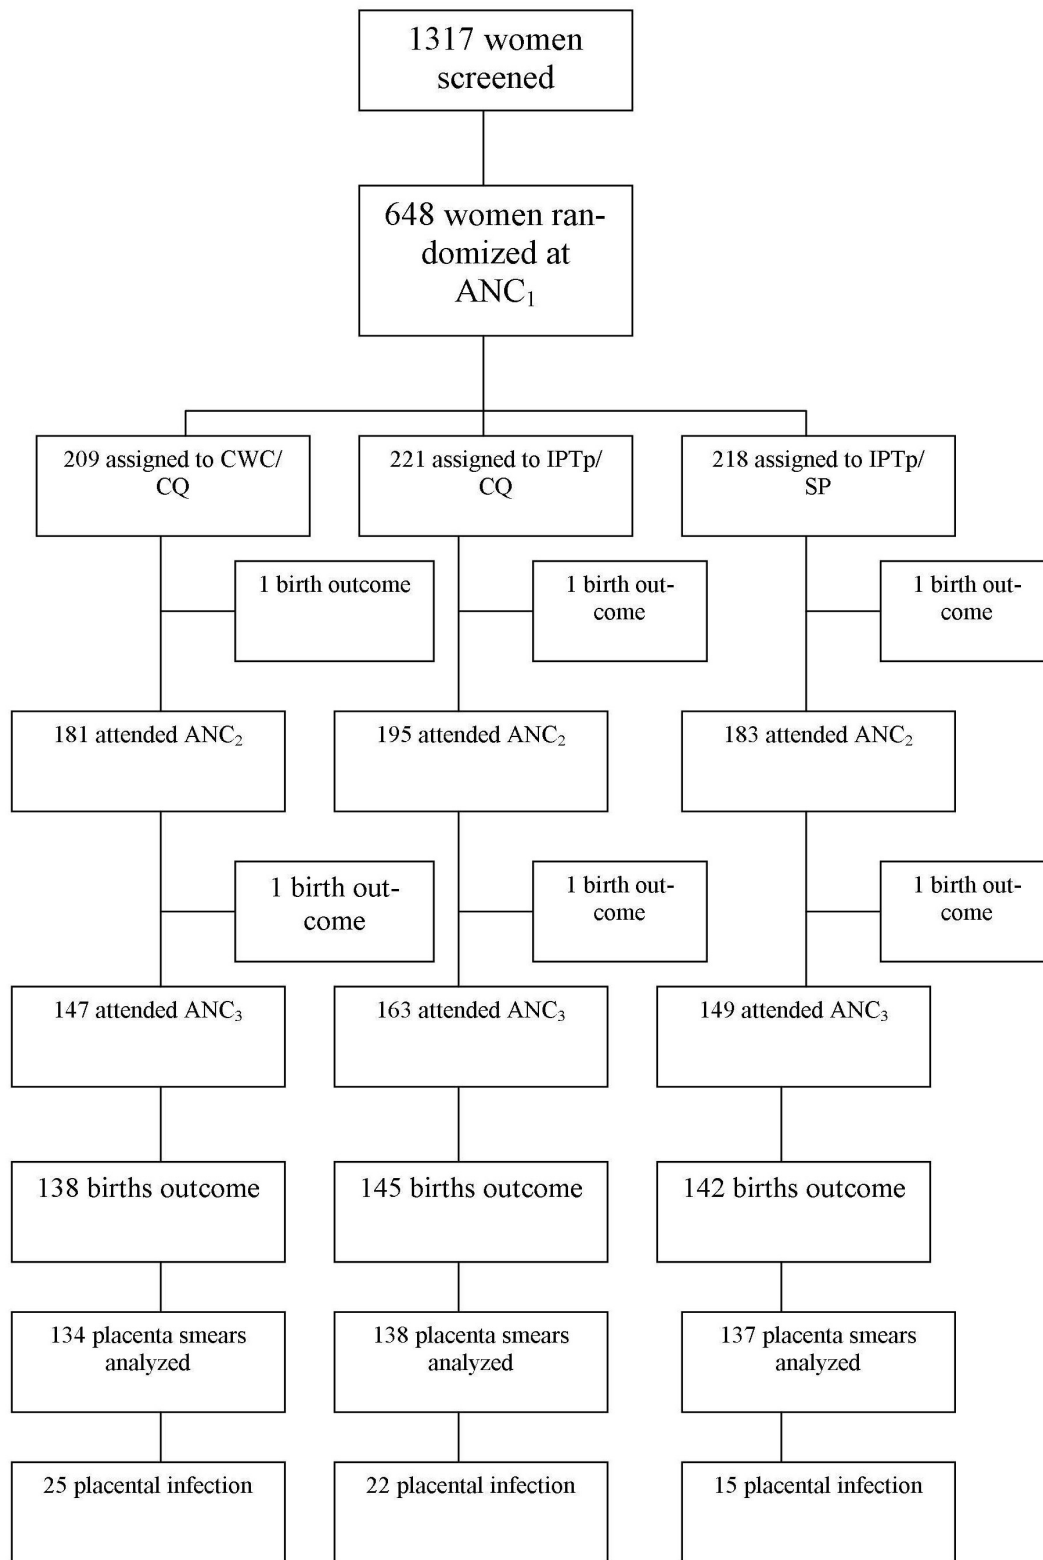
1317 women screened

648 women randomized at ANC$_1$

209 assigned to CWC/ CQ

221 assigned to IPTp/ CQ

218 assigned to IPTp/ SP

1 birth outcome

1 birth outcome

1 birth outcome

181 attended ANC$_2$

195 attended ANC$_2$

183 attended ANC$_2$

1 birth outcome

1 birth outcome

1 birth outcome

147 attended ANC$_3$

163 attended ANC$_3$

149 attended ANC$_3$

138 births outcome

145 births outcome

142 births outcome

134 placenta smears analyzed

138 placenta smears analyzed

137 placenta smears analyzed

25 placental infection

22 placental infection

15 placental infection